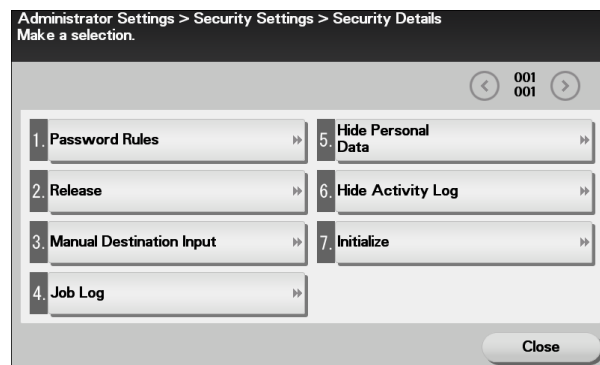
Administrator Settings > Security Settings > Security Details
Make a selection.

001
001

1. Password Rules

2. Release

3. Manual Destination Input

4. Job Log

5. Hide Personal Data

6. Hide Activity Log

7. Initialize

Close